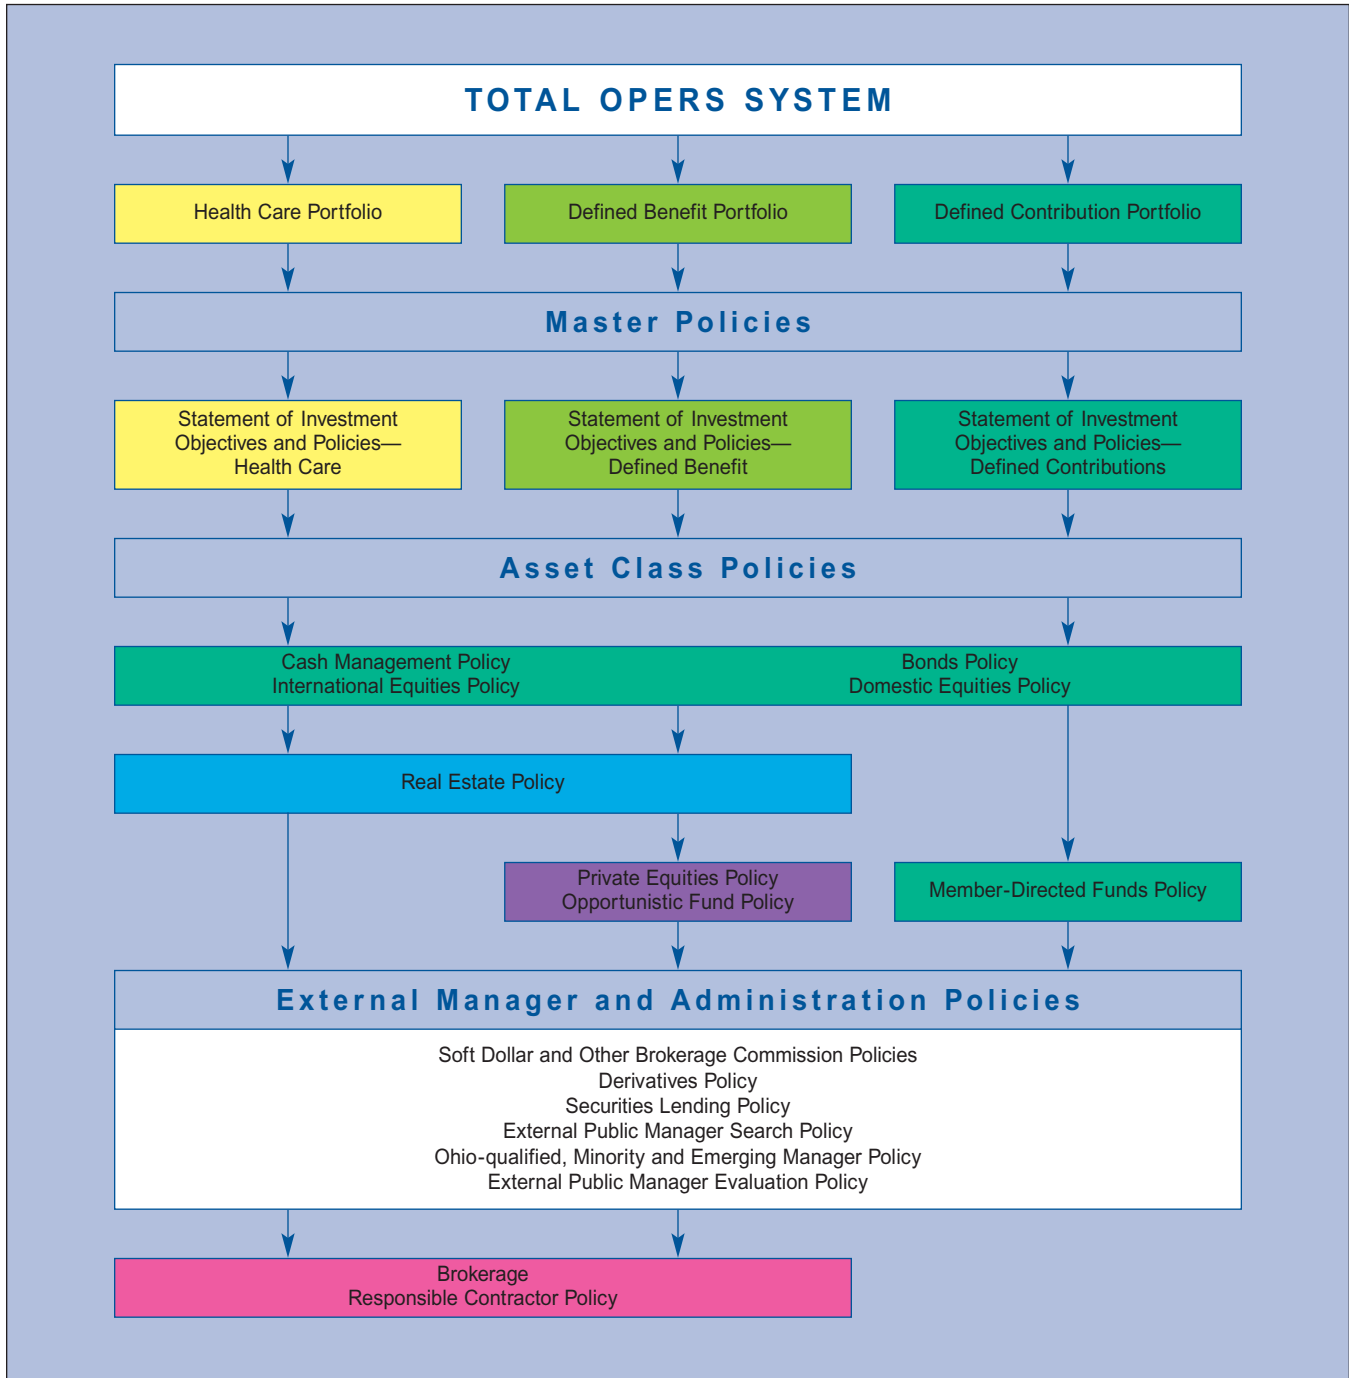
TOTAL OPERS SYSTEM

Health Care Portfolio

Defined Benefit Portfolio

Defined Contribution Portfolio

Master Policies

Statement of Investment Objectives and Policies— Health Care

Statement of Investment Objectives and Policies— Defined Benefit

Statement of Investment Objectives and Policies— Defined Contributions

Asset Class Policies

Cash Management Policy
International Equities Policy

Bonds Policy
Domestic Equities Policy

Real Estate Policy

Private Equities Policy
Opportunistic Fund Policy

Member-Directed Funds Policy

External Manager and Administration Policies

Soft Dollar and Other Brokerage Commission Policies
Derivatives Policy
Securities Lending Policy
External Public Manager Search Policy
Ohio-qualified, Minority and Emerging Manager Policy
External Public Manager Evaluation Policy

Brokerage
Responsible Contractor Policy